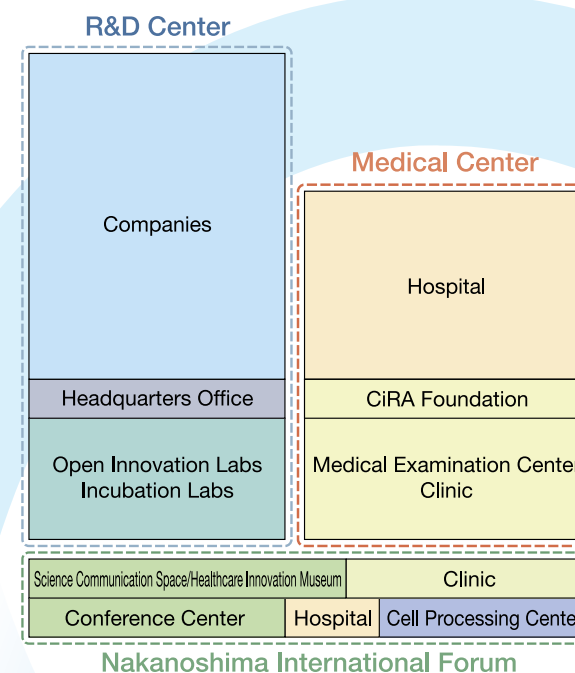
R&D Center

Companies

Headquarters Office

Open Innovation Labs
Incubation Labs

Medical Center

Hospital

CiRA Foundation

Medical Examination Cente
Clinic

Science Communication Space/Healthcare Innovation Museum

Clinic

Conference Center

Hospital

Cell Processing Cente

Nakanoshima International Forum